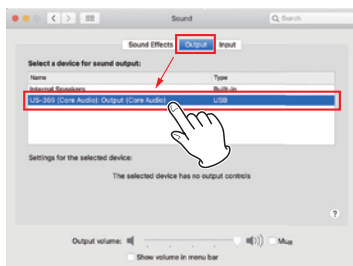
Sound

Search

Sound Effects Output Input

Select a device for sound output:

| Name | Type |
|---|---|
| Internal Speakers | Built-in |
| US-366 (Core Audio) Output (Core Audio) | USB |

Settings for the selected device:

The selected device has no output controls

?

Output volume: Mute

Show volume in menu bar